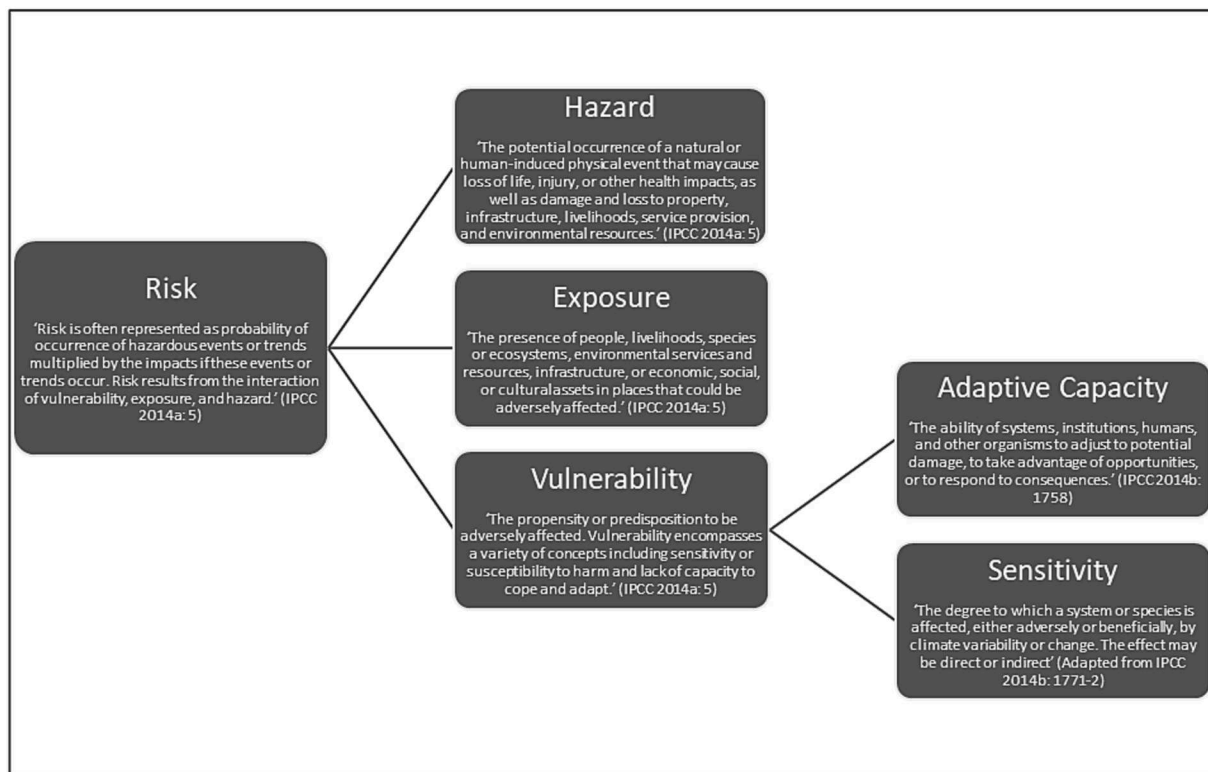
Risk

'Risk is often represented as probability of occurrence of hazardous events or trends multiplied by the impacts if these events or trends occur. Risk results from the interaction of vulnerability, exposure, and hazard.' (IPCC 2014a: 5)

Hazard

'The potential occurrence of a natural or human-induced physical event that may cause loss of life, injury, or other health impacts, as well as damage and loss to property, infrastructure, livelihoods, service provision, and environmental resources.' (IPCC 2014a: 5)

Exposure

'The presence of people, livelihoods, species or ecosystems, environmental services and resources, infrastructure, or economic, social, or cultural assets in places that could be adversely affected.' (IPCC 2014a: 5)

Vulnerability

'The propensity or predisposition to be adversely affected. Vulnerability encompasses a variety of concepts including sensitivity or susceptibility to harm and lack of capacity to cope and adapt.' (IPCC 2014a: 5)

Adaptive Capacity

'The ability of systems, institutions, humans, and other organisms to adjust to potential damage, to take advantage of opportunities, or to respond to consequences.' (IPCC 2014b: 1758)

Sensitivity

'The degree to which a system or species is affected, either adversely or beneficially, by climate variability or change. The effect may be direct or indirect' (Adapted from IPCC 2014b: 1771-2)